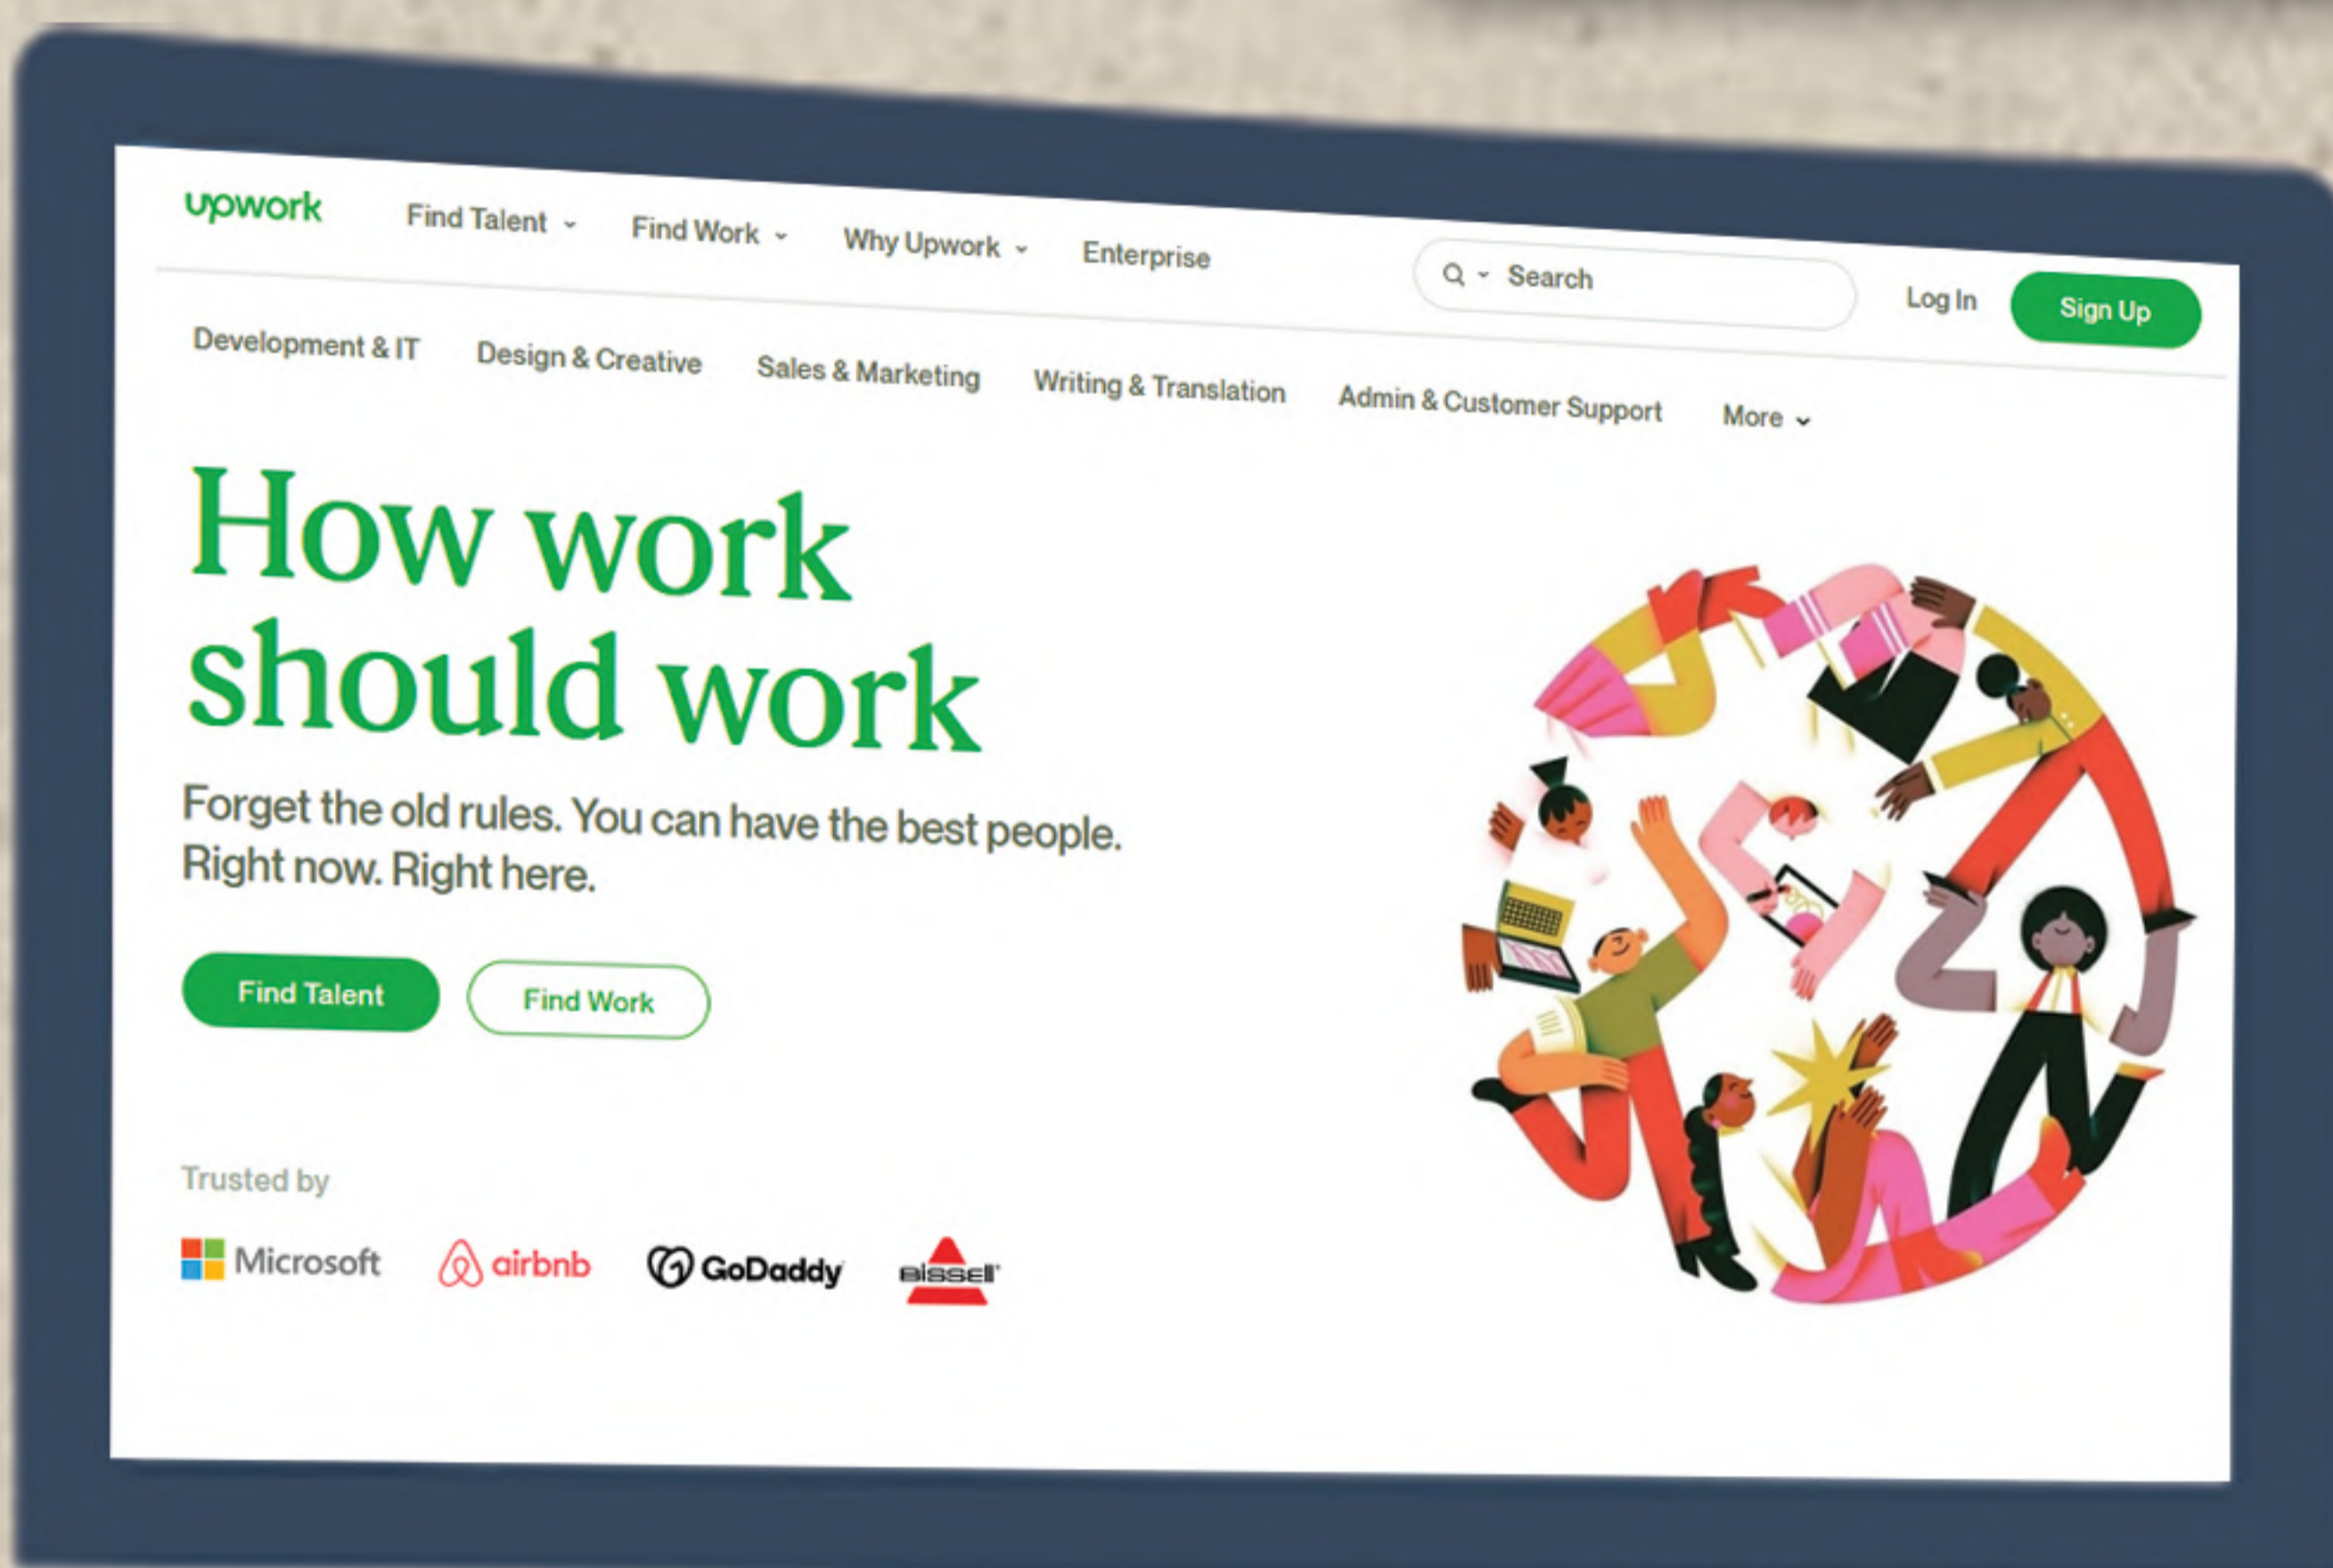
upwork Find Talent Find Work Why Upwork Enterprise Search Log In Sign Up

Development & IT Design & Creative Sales & Marketing Writing & Translation Admin & Customer Support More

How work should work

Forget the old rules. You can have the best people. Right now. Right here.

Find Talent Find Work

Trusted by

Microsoft airbnb GoDaddy BISSELL